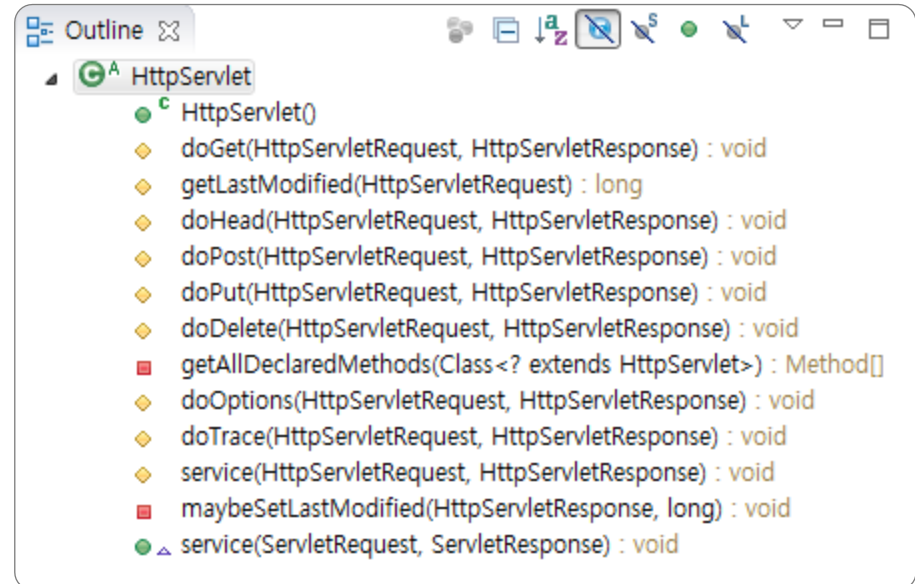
Outline

HttpServlet
HttpServlet()
doGet(HttpServletRequest, HttpServletResponse) : void
getLastModified(HttpServletRequest) : long
doHead(HttpServletRequest, HttpServletResponse) : void
doPost(HttpServletRequest, HttpServletResponse) : void
doPut(HttpServletRequest, HttpServletResponse) : void
doDelete(HttpServletRequest, HttpServletResponse) : void
getAllDeclaredMethods(Class<? extends HttpServlet>) : Method[]
doOptions(HttpServletRequest, HttpServletResponse) : void
doTrace(HttpServletRequest, HttpServletResponse) : void
service(HttpServletRequest, HttpServletResponse) : void
maybeSetLastModified(HttpServletResponse, long) : void
service(ServletRequest, ServletResponse) : void